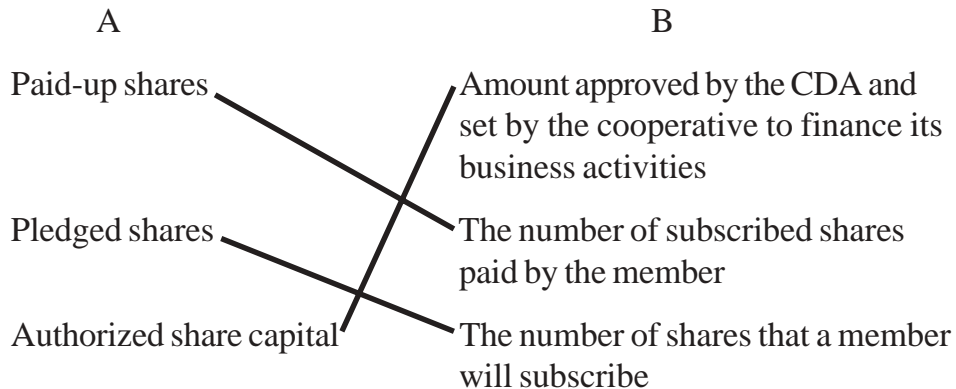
| A | B |
|---|---|
| Paid-up shares | Amount approved by the CDA and set by the cooperative to finance its business activities |
| Pledged shares | The number of subscribed shares paid by the member |
| Authorized share capital | The number of shares that a member will subscribe |